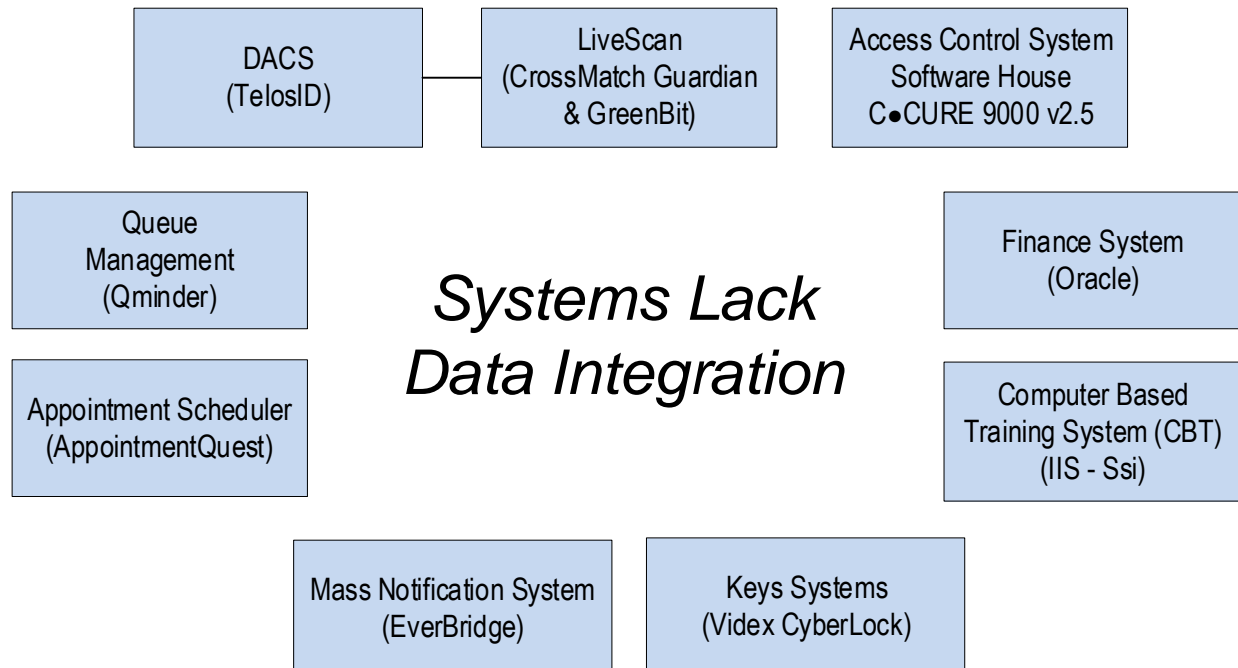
DACS
(TelosID)

LiveScan
(CrossMatch Guardian
& GreenBit)

Access Control System
Software House
C●CURE 9000 v2.5

Queue
Management
(Qminder)

Systems Lack
Data Integration

Finance System
(Oracle)

Appointment Scheduler
(AppointmentQuest)

Computer Based
Training System (CBT)
(IIS - Ssi)

Mass Notification System
(EverBridge)

Keys Systems
(Videx CyberLock)